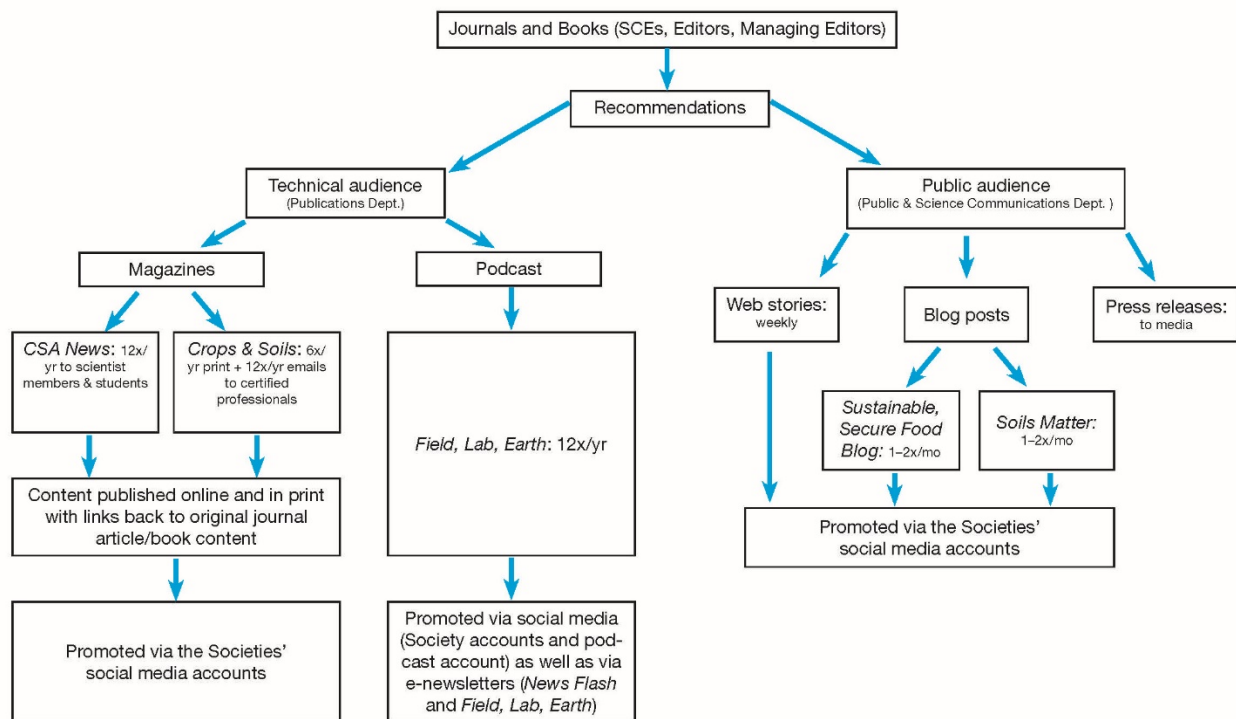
Journals and Books (SCEs, Editors, Managing Editors)

Recommendations

Technical audience
(Publications Dept.)

Magazines

CSA News: 12x/yr to scientist members & students

Crops & Soils: 6x/yr print + 12x/yr emails to certified professionals

Content published online and in print with links back to original journal article/book content

Promoted via the Societies' social media accounts

Podcast

Field, Lab, Earth: 12x/yr

Promoted via social media (Society accounts and podcast account) as well as via e-newsletters (News Flash and Field, Lab, Earth)

Public audience
(Public & Science Communications Dept. )

Web stories:
weekly

Blog posts

Press releases:
to media

Sustainable, Secure Food Blog: 1–2x/mo

Soils Matter: 1–2x/mo

Promoted via the Societies' social media accounts